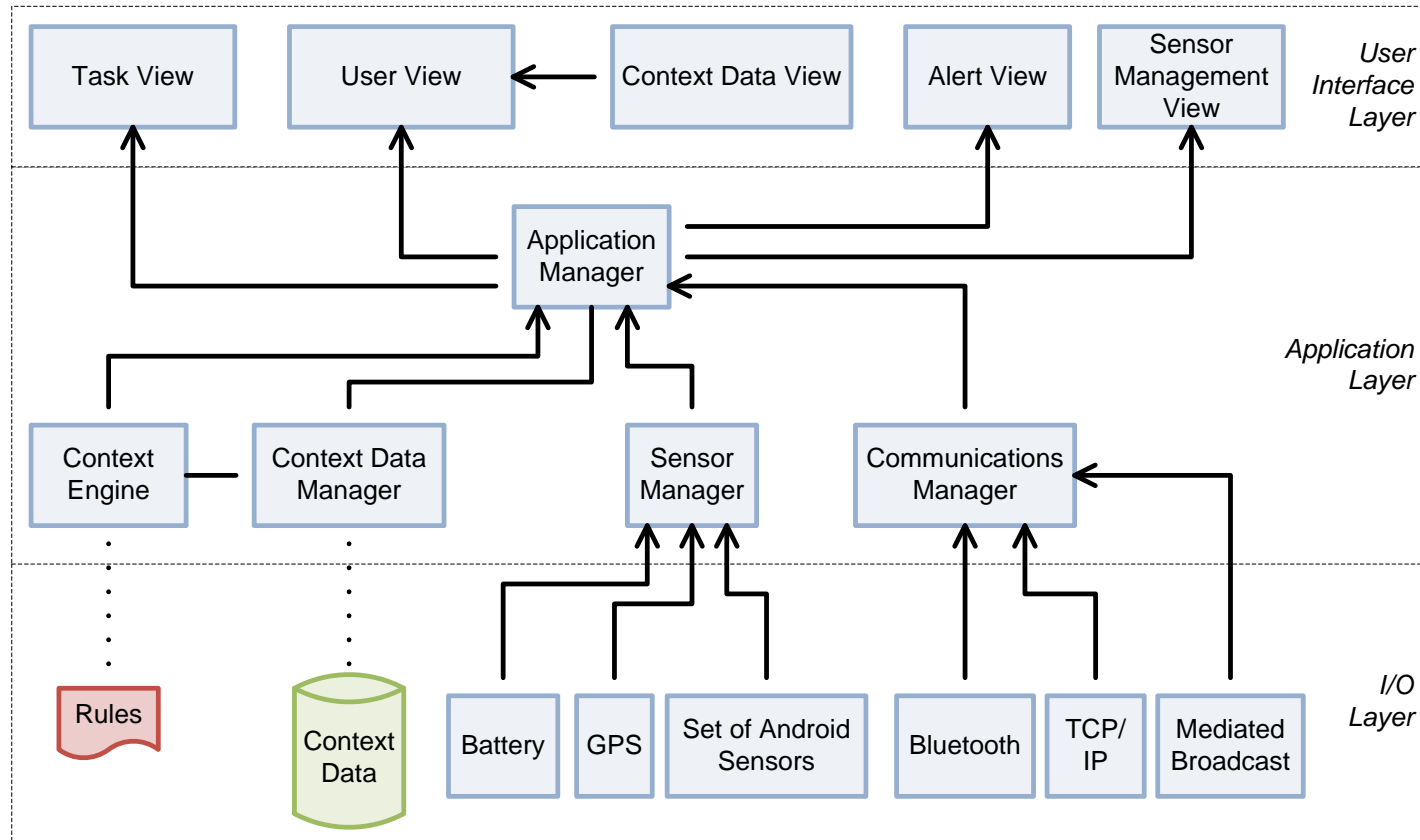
Task View
User View
Context Data View
Alert View
Sensor Management View
User Interface Layer

Application Manager

Application Layer

Context Engine
Context Data Manager
Sensor Manager
Communications Manager

Rules
Context Data
Battery
GPS
Set of Android Sensors
Bluetooth
TCP/IP
Mediated Broadcast
I/O Layer